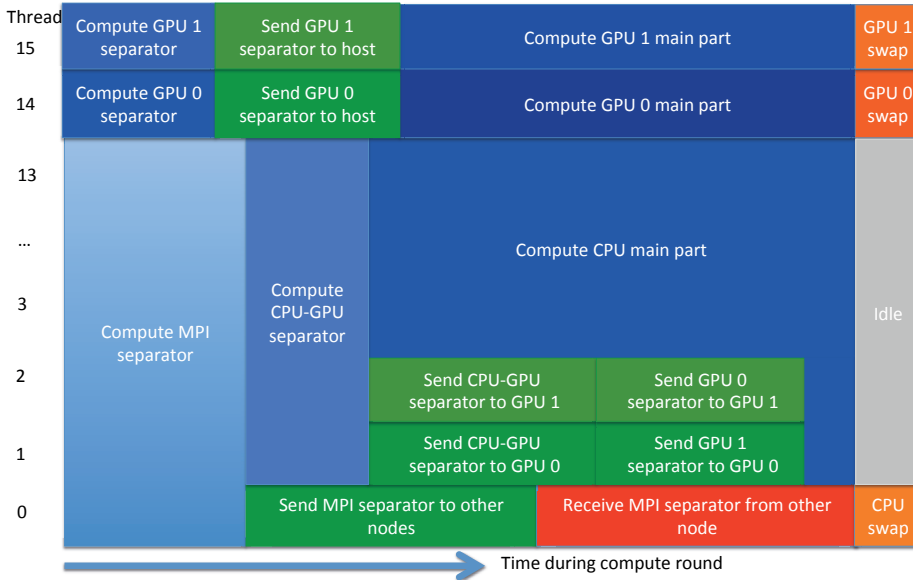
Thread

15

14

13

…

3

2

1

0

Compute GPU 1 separator

Send GPU 1 separator to host

Compute GPU 1 main part

GPU 1 swap

Compute GPU 0 separator

Send GPU 0 separator to host

Compute GPU 0 main part

GPU 0 swap

Compute MPI separator

Compute CPU-GPU separator

Compute CPU main part

Idle

Send CPU-GPU separator to GPU 1

Send GPU 0 separator to GPU 1

Send CPU-GPU separator to GPU 0

Send GPU 1 separator to GPU 0

Send MPI separator to other nodes

Receive MPI separator from other node

CPU swap

Time during compute round